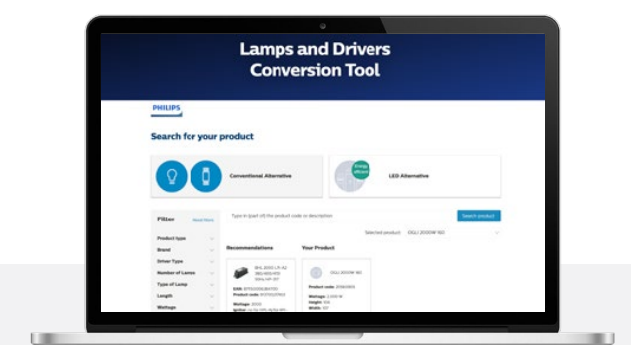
Lamps and Drivers
Conversion Tool

PHILIPS

Search for your product

Conventional Alternative

Energy efficient

LED Alternative

Filter

Read More

Type in (part of) the product code or description

Search product

Selected product

Product type

Brand

Driver Type

Number of Lamps

Type of Lamp

Length

Wattage

Recommendations

Your Product

EAN:

Product code:

Wattage:

Product code:

Wattage:

Height:

Width:

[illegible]